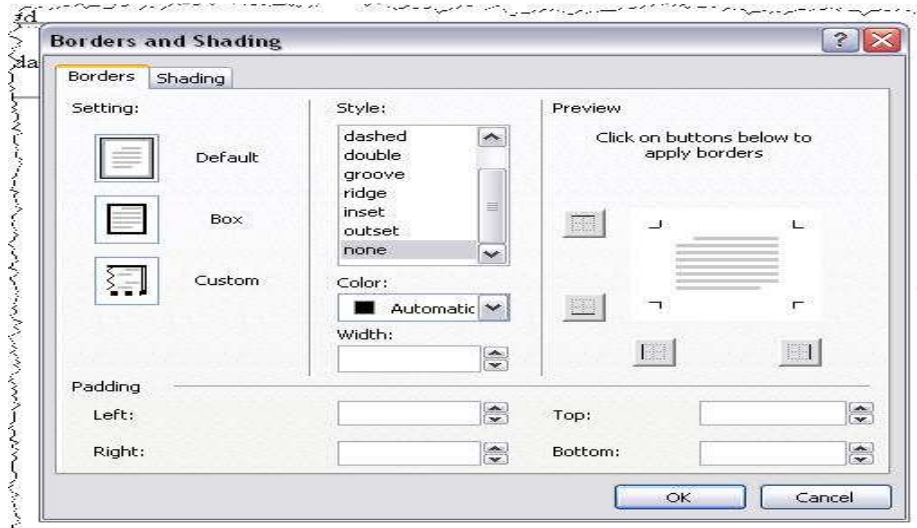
fd
da

Borders and Shading

Borders Shading

Setting:

Default

Box

Custom

Style:

dashed
double
groove
ridge
inset
outset
none

Color:

Automatic

Width:

Preview

Click on buttons below to apply borders

Padding

Left:

Right:

Top:

Bottom:

OK

Cancel